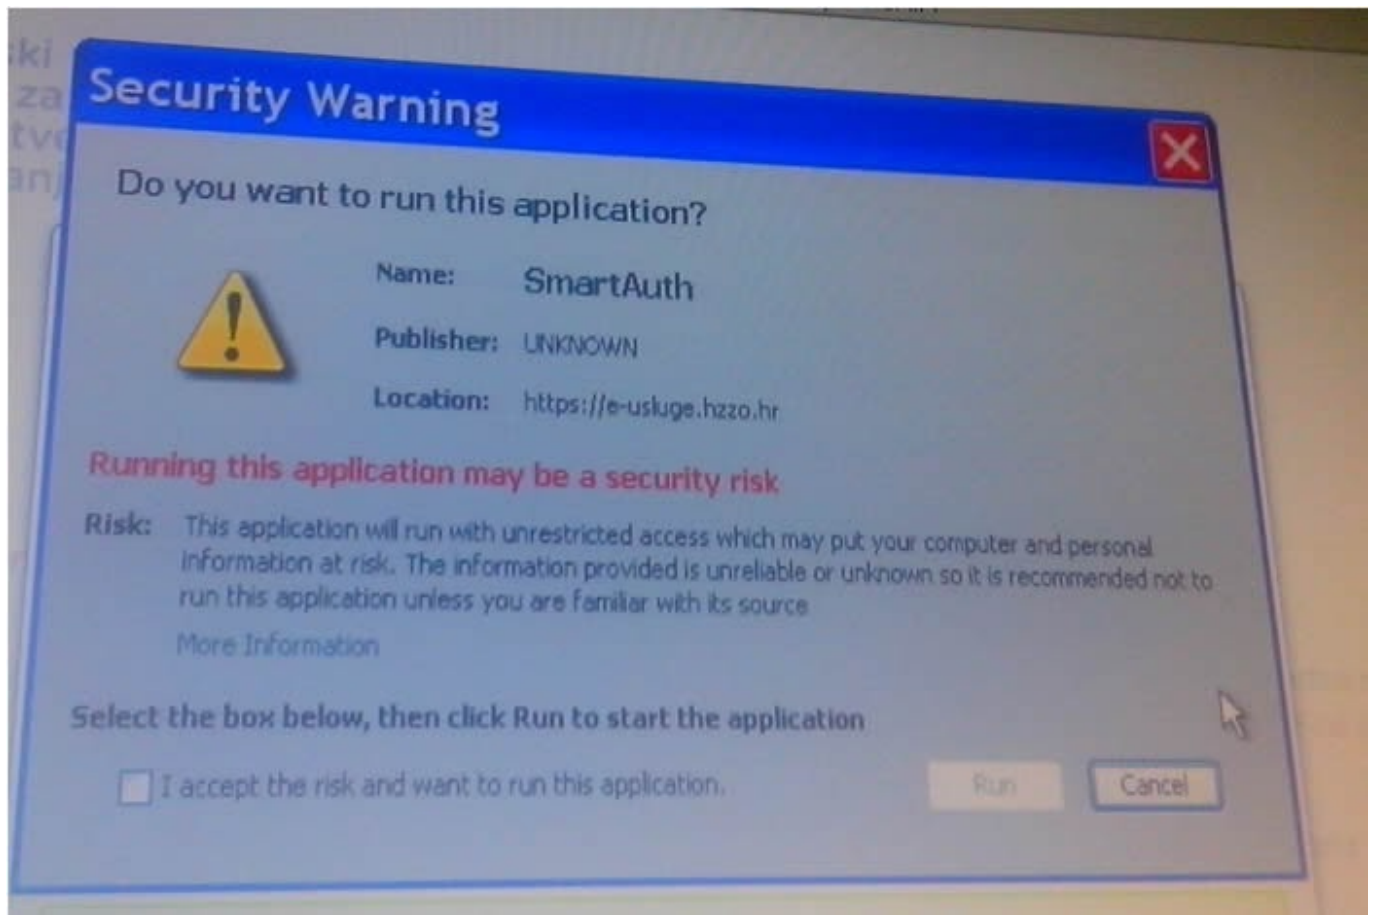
Security Warning

Do you want to run this application?

Name: SmartAuth

Publisher: UNKNOWN

Location: https://e-usluge.hzzo.hr

Running this application may be a security risk

Risk: This application will run with unrestricted access which may put your computer and personal information at risk. The information provided is unreliable or unknown so it is recommended not to run this application unless you are familiar with its source

More Information

Select the box below, then click Run to start the application

I accept the risk and want to run this application.

Run

Cancel